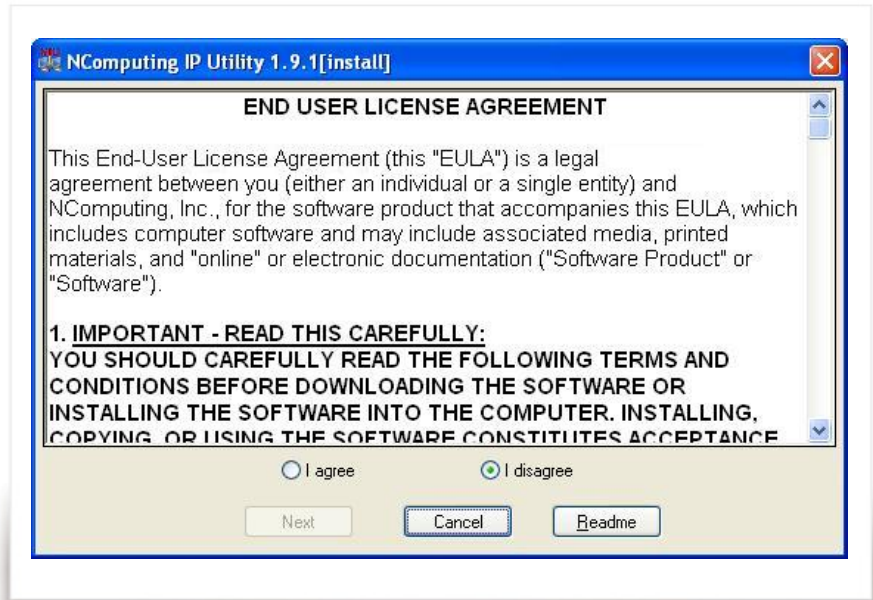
NComputing IP Utility 1.9.1[install]

END USER LICENSE AGREEMENT

This End-User License Agreement (this "EULA") is a legal agreement between you (either an individual or a single entity) and NComputing, Inc., for the software product that accompanies this EULA, which includes computer software and may include associated media, printed materials, and "online" or electronic documentation ("Software Product" or "Software").

1. IMPORTANT - READ THIS CAREFULLY:
YOU SHOULD CAREFULLY READ THE FOLLOWING TERMS AND CONDITIONS BEFORE DOWNLOADING THE SOFTWARE OR INSTALLING THE SOFTWARE INTO THE COMPUTER. INSTALLING, COPYING, OR USING THE SOFTWARE CONSTITUTES ACCEPTANCE

I agree
I disagree

Next
Cancel
Readme